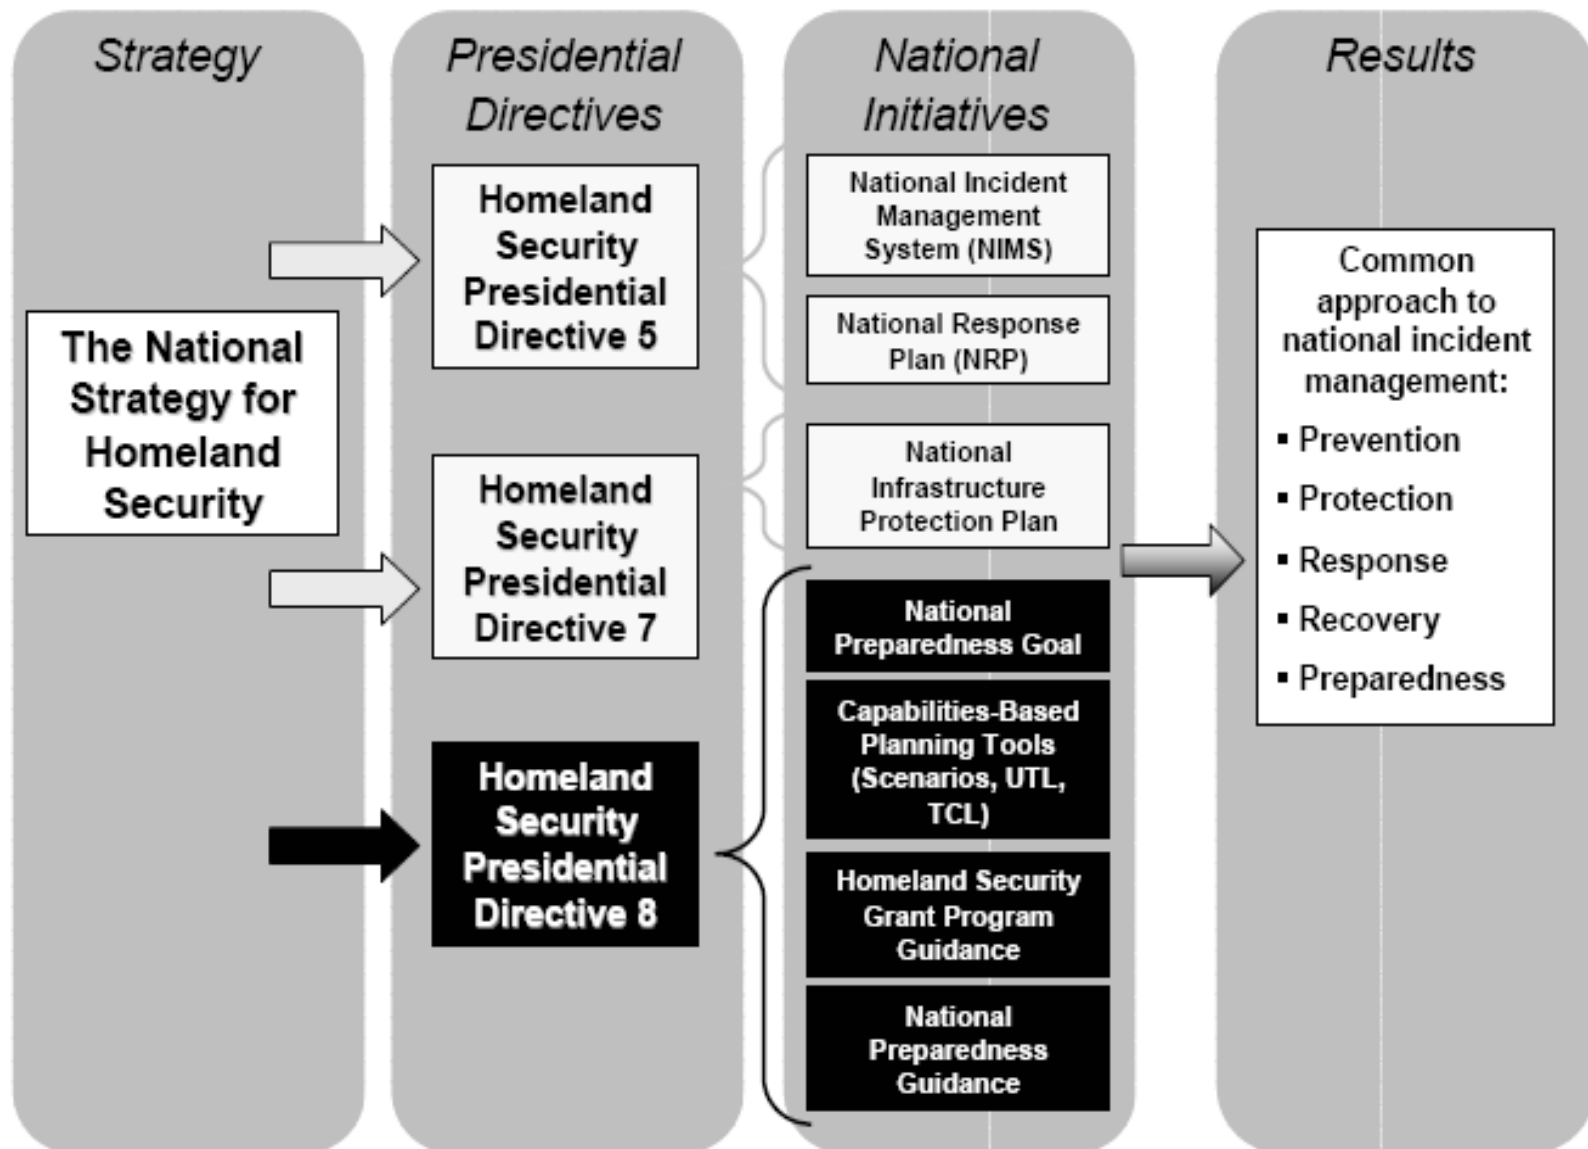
Strategy

The National Strategy for Homeland Security

Presidential Directives

Homeland Security Presidential Directive 5

Homeland Security Presidential Directive 7

Homeland Security Presidential Directive 8

National Initiatives

National Incident Management System (NIMS)

National Response Plan (NRP)

National Infrastructure Protection Plan

National Preparedness Goal

Capabilities-Based Planning Tools (Scenarios, UTL, TCL)

Homeland Security Grant Program Guidance

National Preparedness Guidance

Results

Common approach to national incident management:
▪ Prevention
▪ Protection
▪ Response
▪ Recovery
▪ Preparedness